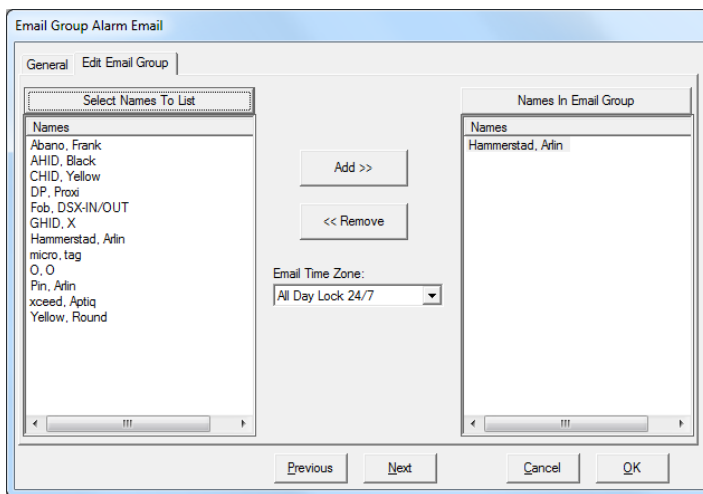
Email Group Alarm Email

General
Edit Email Group

Select Names To List

Names
Abano, Frank
AHID, Black
CHID, Yellow
DP, Proxi
Fob, DSX-IN/OUT
GHID, X
Hammerstad, Arlin
micro, tag
O, O
Pin, Arlin
xceed, Aptiq
Yellow, Round

Add >>

<< Remove

Email Time Zone:
All Day Lock 24/7

Names In Email Group

Names
Hammerstad, Arlin

Previous
Next
Cancel
OK